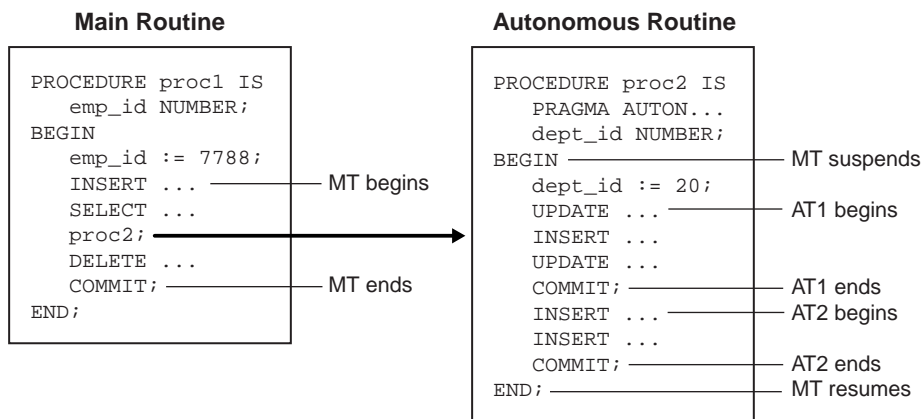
Main Routine

PROCEDURE proc1 IS
emp_id NUMBER;
BEGIN
emp_id := 7788;
INSERT ...
SELECT ...
proc2;
DELETE ...
COMMIT;
END;

MT begins
MT ends

Autonomous Routine

PROCEDURE proc2 IS
PRAGMA AUTON...
dept_id NUMBER;
BEGIN
dept_id := 20;
UPDATE ...
INSERT ...
UPDATE ...
COMMIT;
INSERT ...
INSERT ...
COMMIT;
END;

MT suspends
AT1 begins
AT1 ends
AT2 begins
AT2 ends
MT resumes